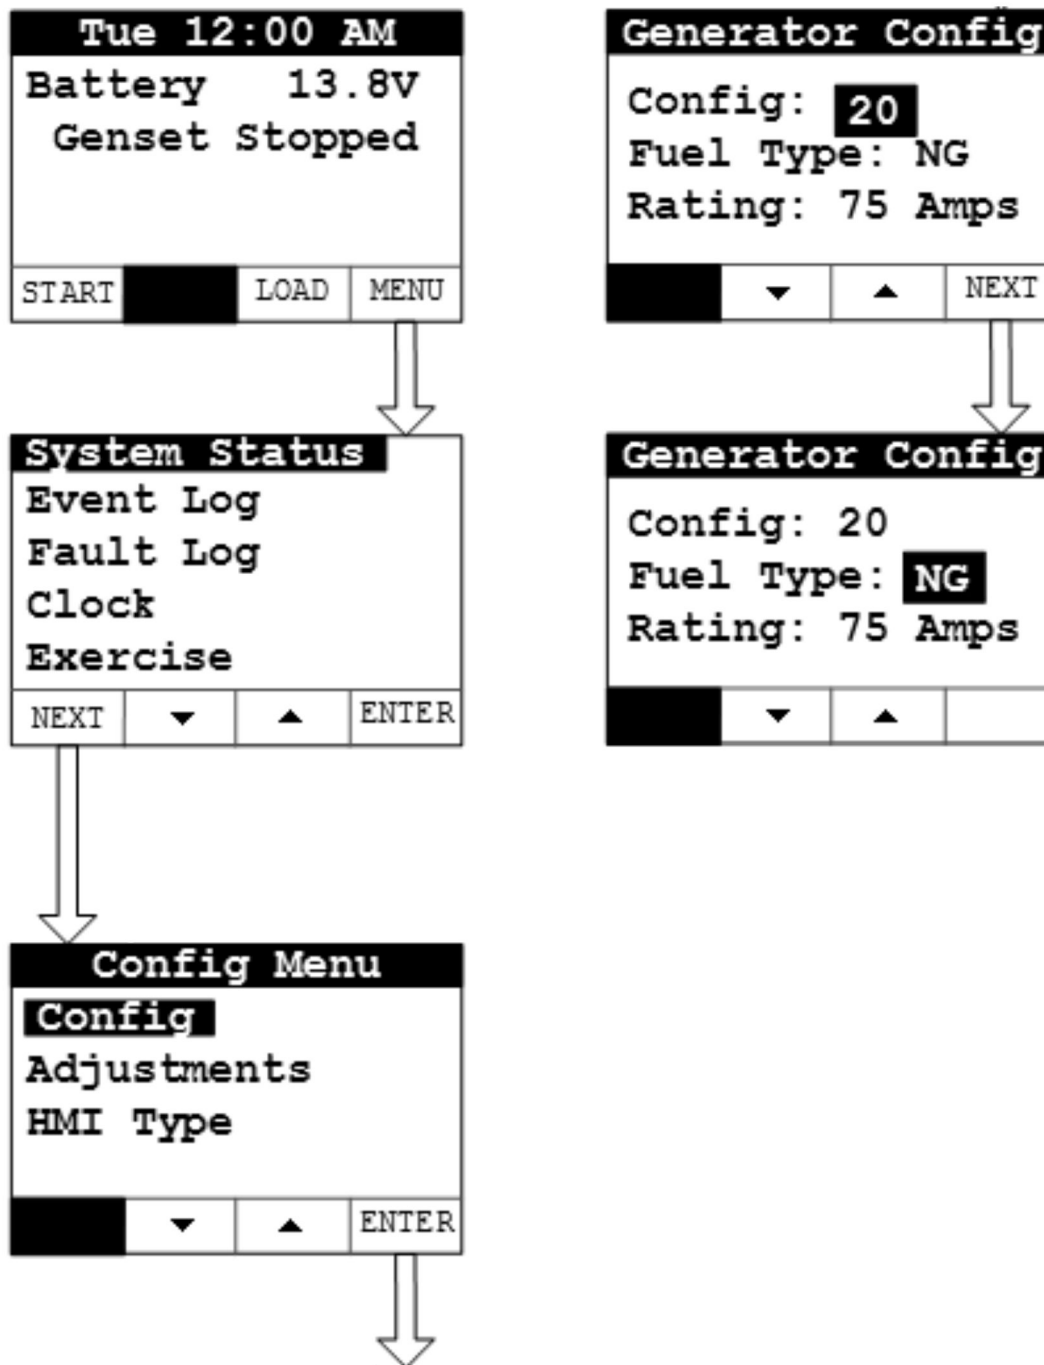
Tue 12:00 AM
Battery 13.8V
Genset Stopped

| START | | LOAD | MENU |
|---|---|---|---|

System Status
Event Log
Fault Log
Clock
Exercise

| NEXT | ▼ | ▲ | ENTER |
|---|---|---|---|

Config Menu
Config
Adjustments
HMI Type

| | ▼ | ▲ | ENTER |
|---|---|---|---|

Generator Config
Config: 20
Fuel Type: NG
Rating: 75 Amps

| | ▼ | ▲ | NEXT |
|---|---|---|---|

Generator Config
Config: 20
Fuel Type: NG
Rating: 75 Amps

| | ▼ | ▲ | |
|---|---|---|---|